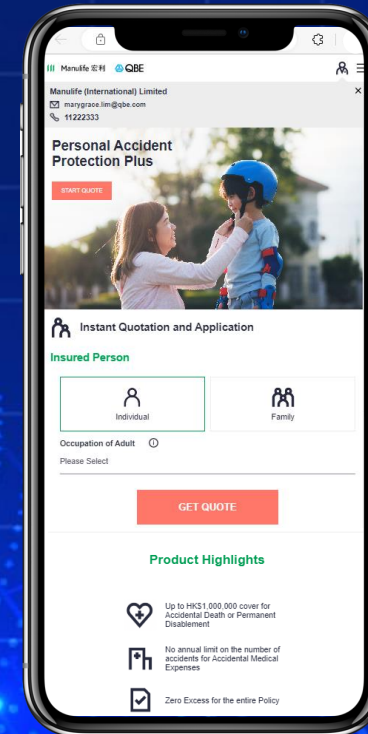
Manulife 宏利 QBE

Manulife (International) Limited
marygrace.lim@qbe.com
11222333

Personal Accident Protection Plus

START QUOTE

Instant Quotation and Application

Insured Person

Individual

Family

Occupation of Adult

Please Select

GET QUOTE

Product Highlights

Up to HK$1,000,000 cover for Accidental Death or Permanent Disablement

No annual limit on the number of accidents for Accidental Medical Expenses

Zero Excess for the entire Policy